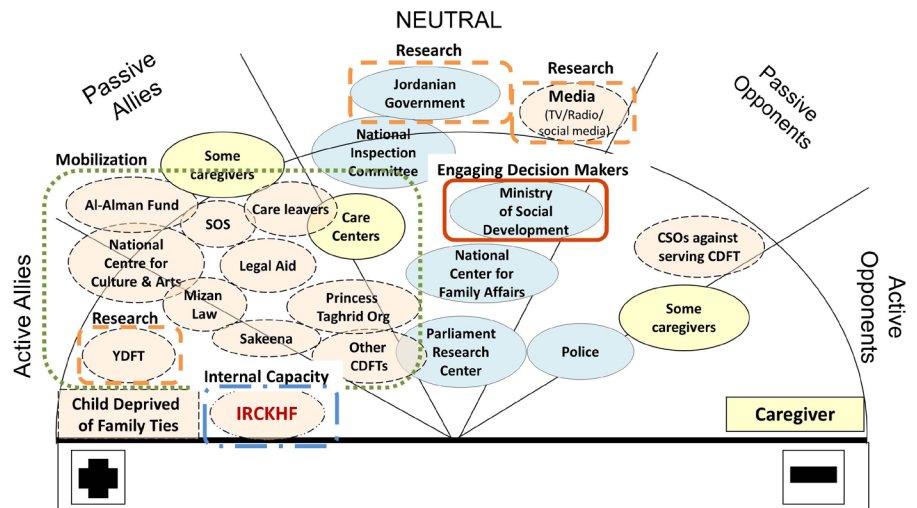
NEUTRAL

Passive Allies

Passive Opponents

Active Allies

Active Opponents

Research

Jordanian Government

Research

Media (TV/Radio/ social media)

National Inspection Committee

Engaging Decision Makers

Ministry of Social Development

Mobilization

Some caregivers

Al-Alman Fund

SOS

Care leavers

Care Centers

National Centre for Culture & Arts

Legal Aid

Mizan Law

Princess Taghrid Org

National Center for Family Affairs

CSOs against serving CDFT

Some caregivers

Research

YDFT

Sakeena

Other CDFTs

Parliament Research Center

Police

Internal Capacity

Child Deprived of Family Ties

IRCKHF

Caregiver